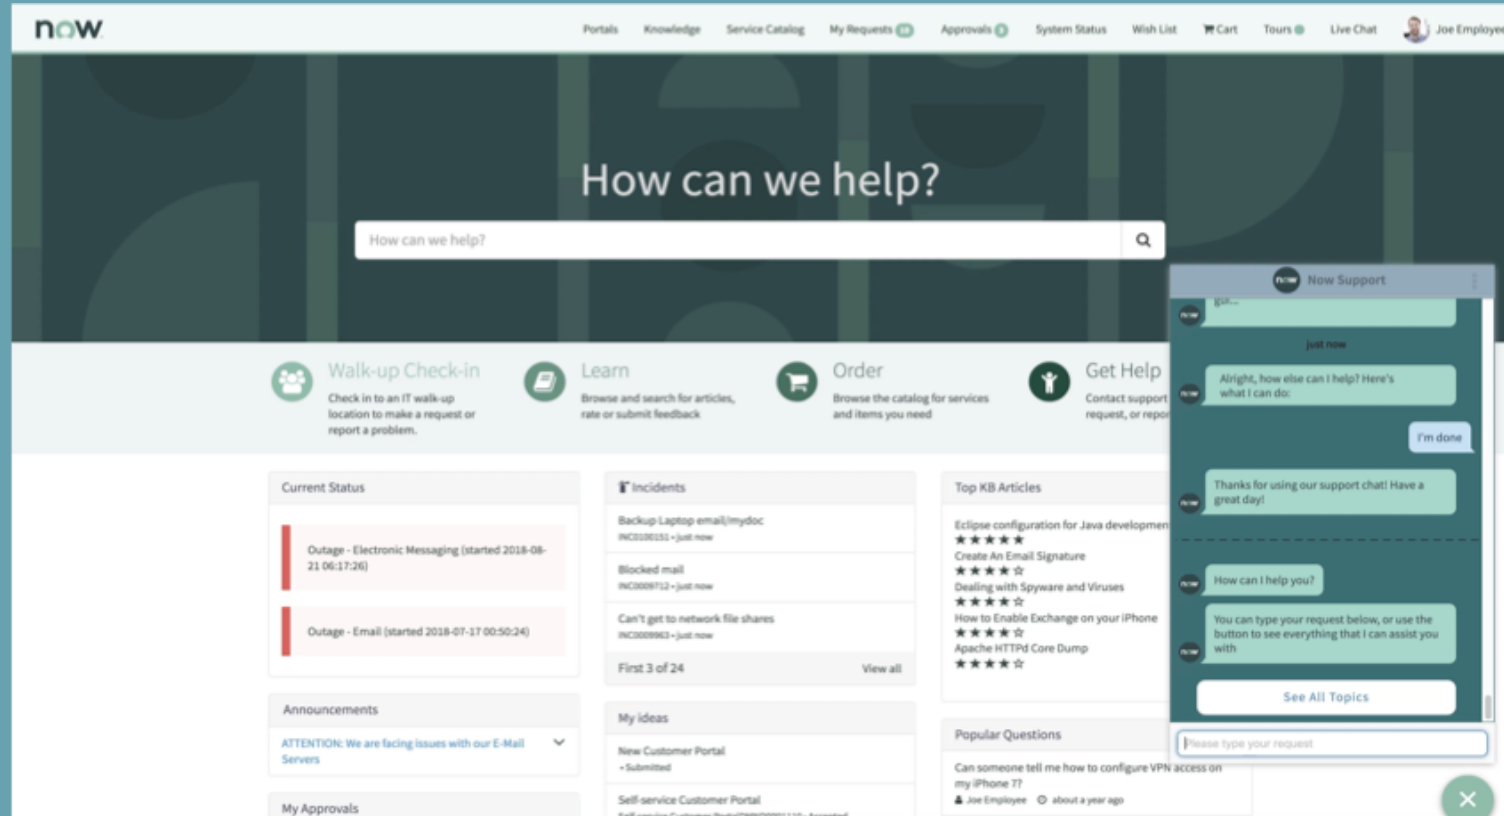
now

Portals Knowledge Service Catalog My Requests 18 Approvals 3 System Status Wish List Cart Tours Live Chat Joe Employee

How can we help?

How can we help?

Walk-up Check-in
Check in to an IT walk-up location to make a request or report a problem.

Learn
Browse and search for articles, rate or submit feedback

Order
Browse the catalog for services and items you need

Get Help
Contact support request, or repor

Current Status

Outage - Electronic Messaging (started 2018-08-21 06:17:26)

Outage - Email (started 2018-07-17 00:50:24)

Announcements

ATTENTION: We are facing issues with our E-Mail Servers

My Approvals

Incidents

Backup Laptop email/mydoc
INC0100151 • just now

Blocked mail
INC0009712 • just now

Can't get to network file shares
INC0009963 • just now

First 3 of 24 View all

My ideas

New Customer Portal
• Submitted

Self-service Customer Portal

Top KB Articles

Eclipse configuration for Java developmen
★★★★★
Create An Email Signature
★★★★☆
Dealing with Spyware and Viruses
★★★★☆
How to Enable Exchange on your iPhone
★★★★☆
Apache HTTPd Core Dump
★★★★☆

Popular Questions

Can someone tell me how to configure VPN access on my iPhone 7?
Joe Employee about a year ago

Now Support

go...

just now

Alright, how else can I help? Here's what I can do:

I'm done

Thanks for using our support chat! Have a great day!

How can I help you?

You can type your request below, or use the button to see everything that I can assist you with

See All Topics

Please type your request